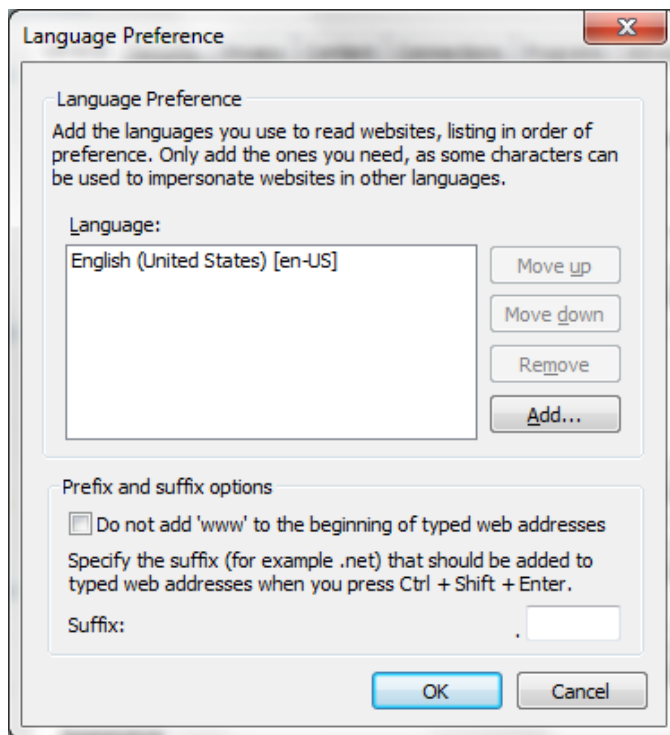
Language Preference

Language Preference

Add the languages you use to read websites, listing in order of preference. Only add the ones you need, as some characters can be used to impersonate websites in other languages.

Language:

English (United States) [en-US]

Move up

Move down

Remove

Add...

Prefix and suffix options

Do not add 'www' to the beginning of typed web addresses

Specify the suffix (for example .net) that should be added to typed web addresses when you press Ctrl + Shift + Enter.

Suffix: .

OK

Cancel